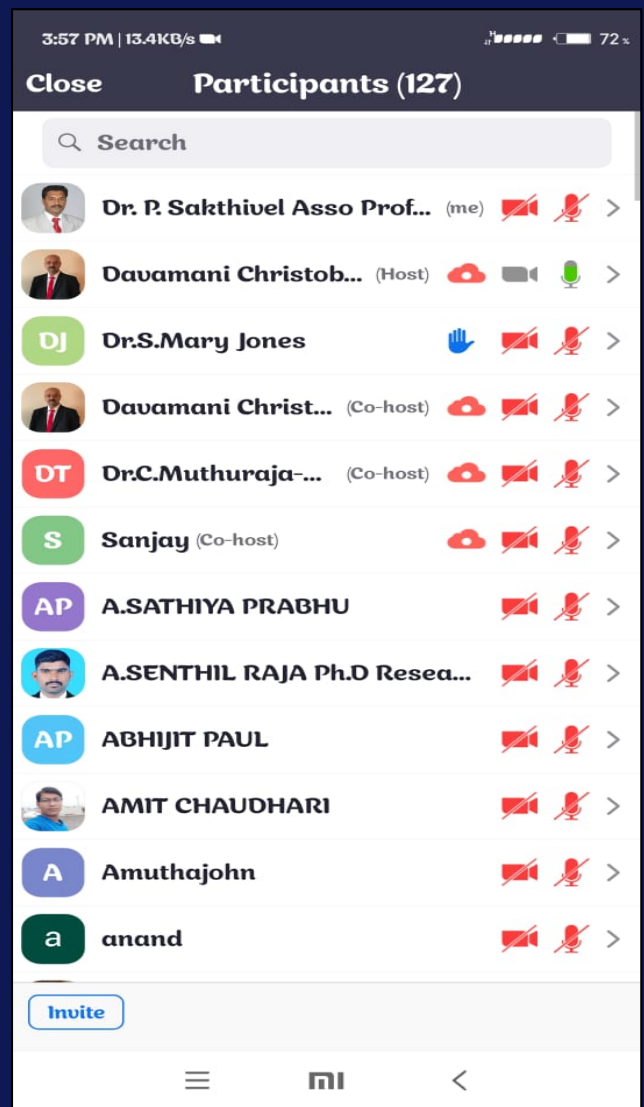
3:57 PM | 13.4KB/s

72

Close

Participants (127)

Search

Dr. P. Sakthivel Asso Prof... (me)

Davamani Christob... (Host)

DJ Dr.S.Mary Jones

Davamani Christ... (Co-host)

DT Dr.C.Muthuraja-... (Co-host)

S Sanjay (Co-host)

AP A.SATHIYA PRABHU

A.SENTHIL RAJA Ph.D Resea...

AP ABHIJIT PAUL

AMIT CHAUDHARI

A Amuthajohn

a anand

Invite

mi